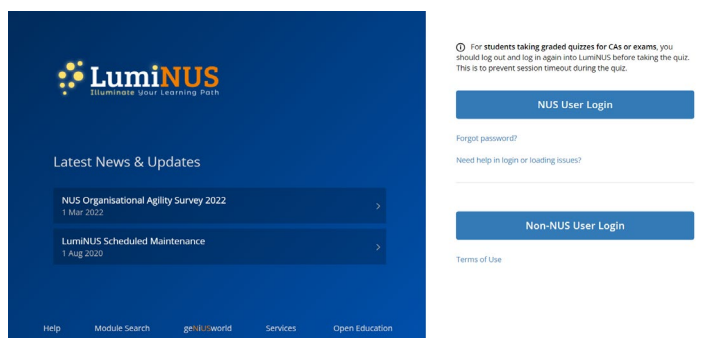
LumiNUS
Illuminate Your Learning Path

Latest News & Updates

NUS Organisational Agility Survey 2022
1 Mar 2022

LumiNUS Scheduled Maintenance
1 Aug 2020

Help Module Search geNIUSworld Services Open Education

ⓘ For students taking graded quizzes for CAs or exams, you should log out and log in again into LumiNUS before taking the quiz. This is to prevent session timeout during the quiz.

NUS User Login

Forgot password?

Need help in login or loading issues?

Non-NUS User Login

Terms of Use